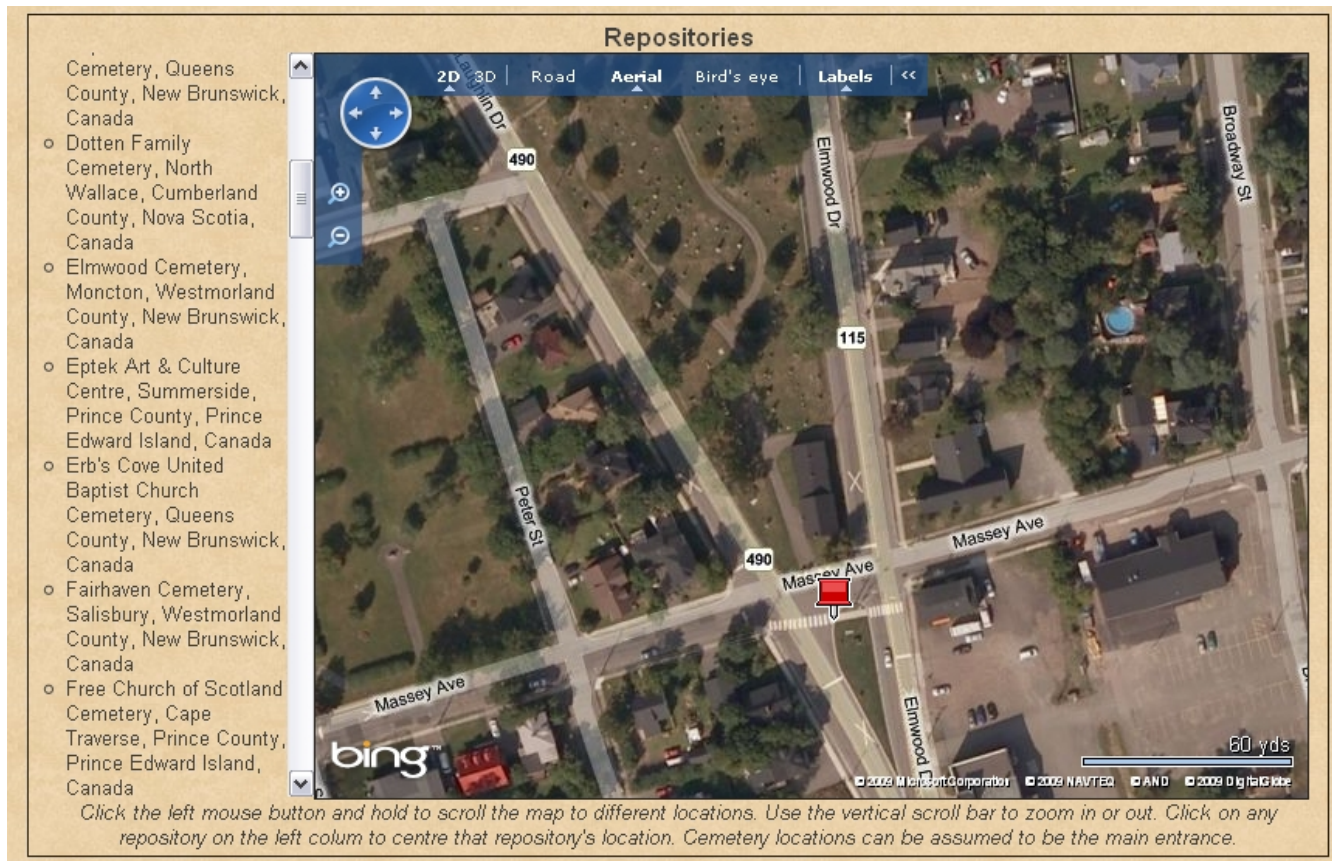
Repositories

Cemetery, Queens County, New Brunswick, Canada
- Dotten Family Cemetery, North Wallace, Cumberland County, Nova Scotia, Canada
- Elmwood Cemetery, Moncton, Westmorland County, New Brunswick, Canada
- Eptek Art & Culture Centre, Summerside, Prince County, Prince Edward Island, Canada
- Erb's Cove United Baptist Church Cemetery, Queens County, New Brunswick, Canada
- Fairhaven Cemetery, Salisbury, Westmorland County, New Brunswick, Canada
- Free Church of Scotland Cemetery, Cape Traverse, Prince County, Prince Edward Island, Canada

2D 3D | Road Aerial Bird's eye | Labels | <<

Laughlin Dr
490
Elmwood Dr
Broadway St
115
Peter St
490
Massey Ave
Massey Ave
Massey Ave
Elmwood

bing™
60 yds
© 2009 Microsoft Corporation © 2009 NAVTEQ © AND © 2009 DigitalGlobe

Click the left mouse button and hold to scroll the map to different locations. Use the vertical scroll bar to zoom in or out. Click on any repository on the left colum to centre that repository's location. Cemetery locations can be assumed to be the main entrance.